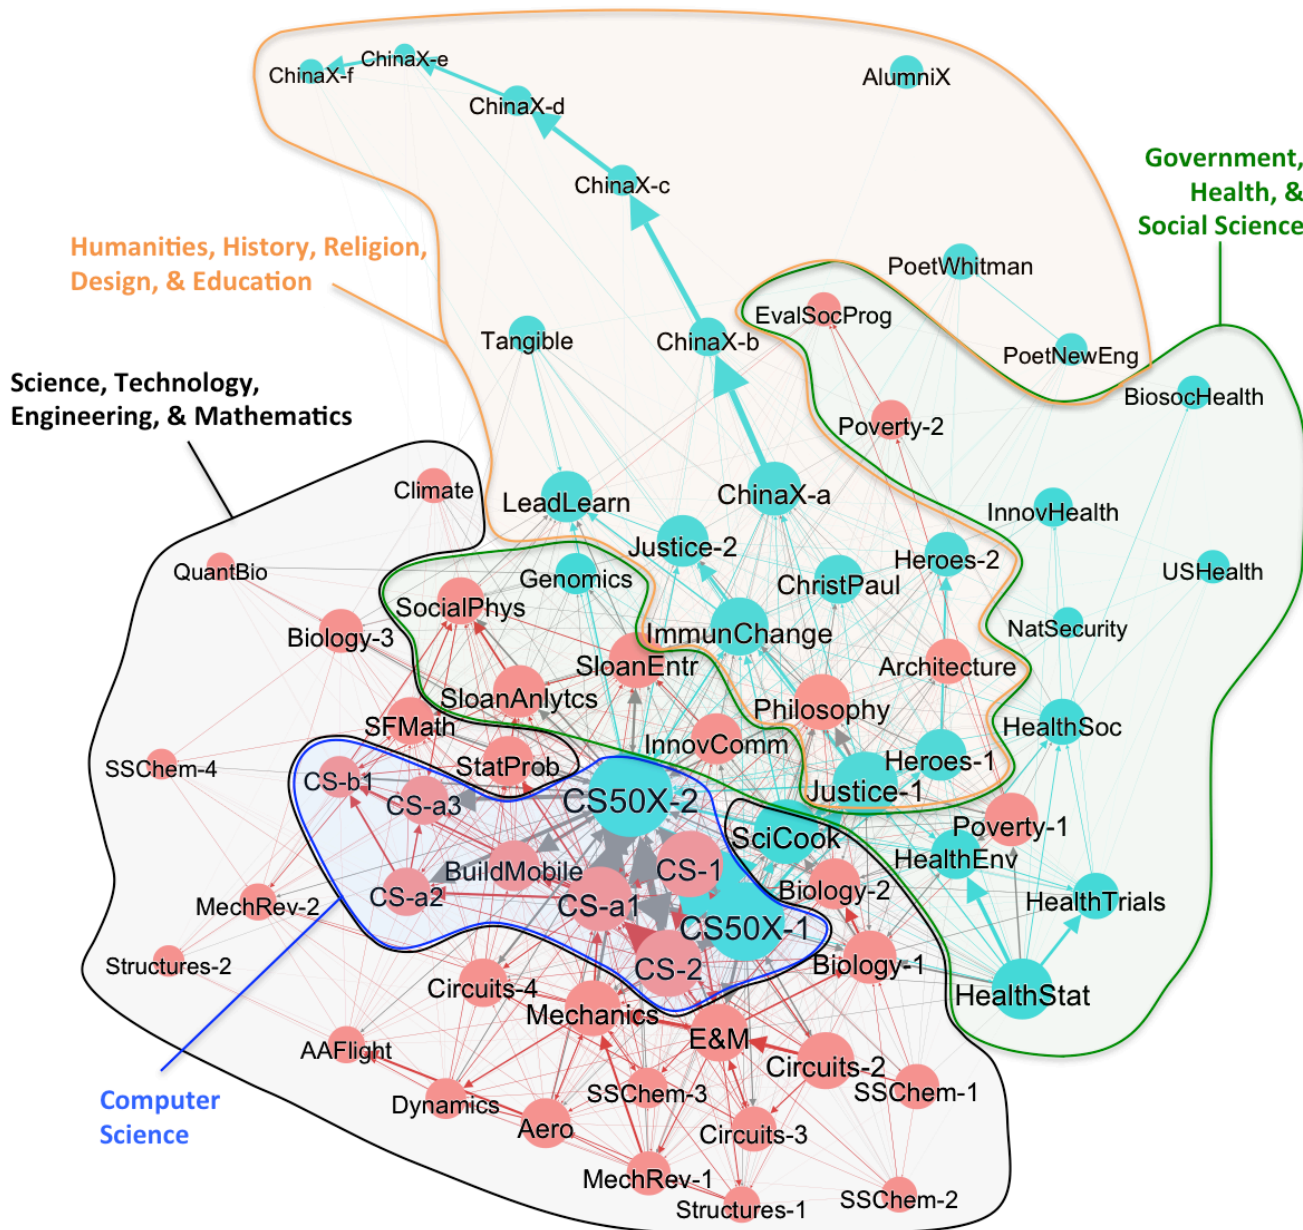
ChinaX-f
ChinaX-e
ChinaX-d
ChinaX-c
AlumniX

Government, Health, & Social Science

Humanities, History, Religion, Design, & Education

PoetWhitman
EvalSocProg
PoetNewEng
Tangible
ChinaX-b
BiosocHealth

Science, Technology, Engineering, & Mathematics

Poverty-2
Climate
LeadLearn
ChinaX-a
InnovHealth
QuantBio
Justice-2
Heroes-2
Genomics
ChristPaul
USHealth
SocialPhys
Biology-3
ImmunChange
NatSecurity
SloanEntr
Architecture
SloanAnlytcs
Philosophy
SFMath
HealthSoc
InnovComm
SSChem-4
StatProb
Heroes-1
CS-b1
Justice-1
CS-a3
CS50X-2
Poverty-1
SciCook
HealthEnv
BuildMobile
CS-1
Biology-2
CS-a2
HealthTrials
MechRev-2
CS-a1
CS50X-1
Biology-1
Structures-2
CS-2
HealthStat
Circuits-4
Mechanics
E&M
AAFlight
Circuits-2
SSChem-1
Computer Science
Dynamics
SSChem-3
Aero
Circuits-3
MechRev-1
SSChem-2
Structures-1